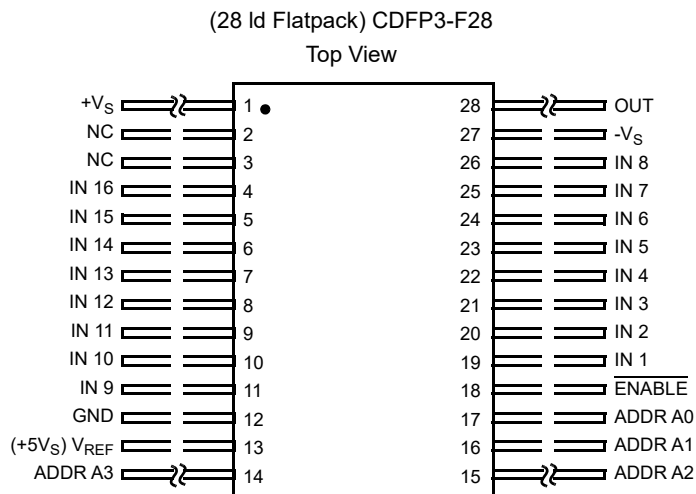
(28 ld Flatpack) CDFP3-F28
Top View

+V$_S$ 1
NC 2
NC 3
IN 16 4
IN 15 5
IN 14 6
IN 13 7
IN 12 8
IN 11 9
IN 10 10
IN 9 11
GND 12
(+5V$_S$) V$_{REF}$ 13
ADDR A3 14

28 OUT
27 -V$_S$
26 IN 8
25 IN 7
24 IN 6
23 IN 5
22 IN 4
21 IN 3
20 IN 2
19 IN 1
18 $\overline{ENABLE}$
17 ADDR A0
16 ADDR A1
15 ADDR A2